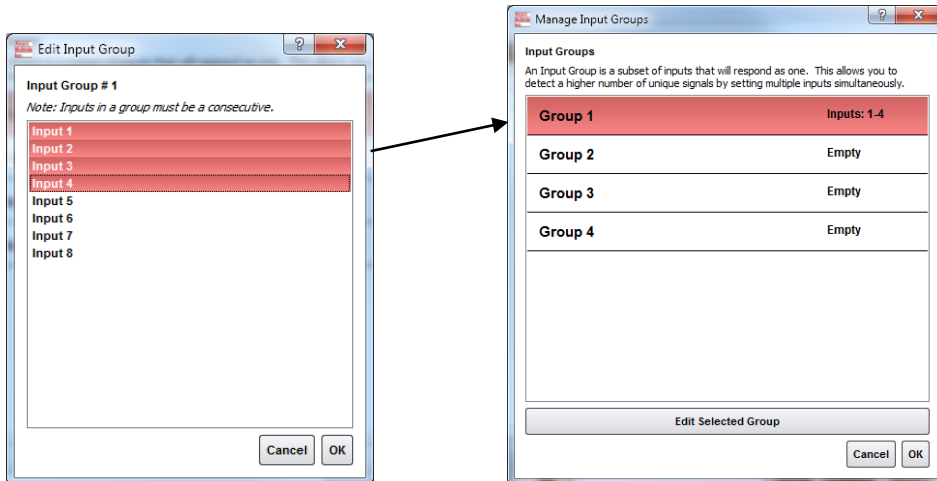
Edit Input Group

Input Group # 1

Note: Inputs in a group must be a consecutive.

Input 1
Input 2
Input 3
Input 4
Input 5
Input 6
Input 7
Input 8

Cancel OK

Manage Input Groups

Input Groups

An Input Group is a subset of inputs that will respond as one. This allows you to detect a higher number of unique signals by setting multiple inputs simultaneously.

| Group 1 | Inputs: 1-4 |
|---|---|
| Group 2 | Empty |
| Group 3 | Empty |
| Group 4 | Empty |

Edit Selected Group

Cancel OK